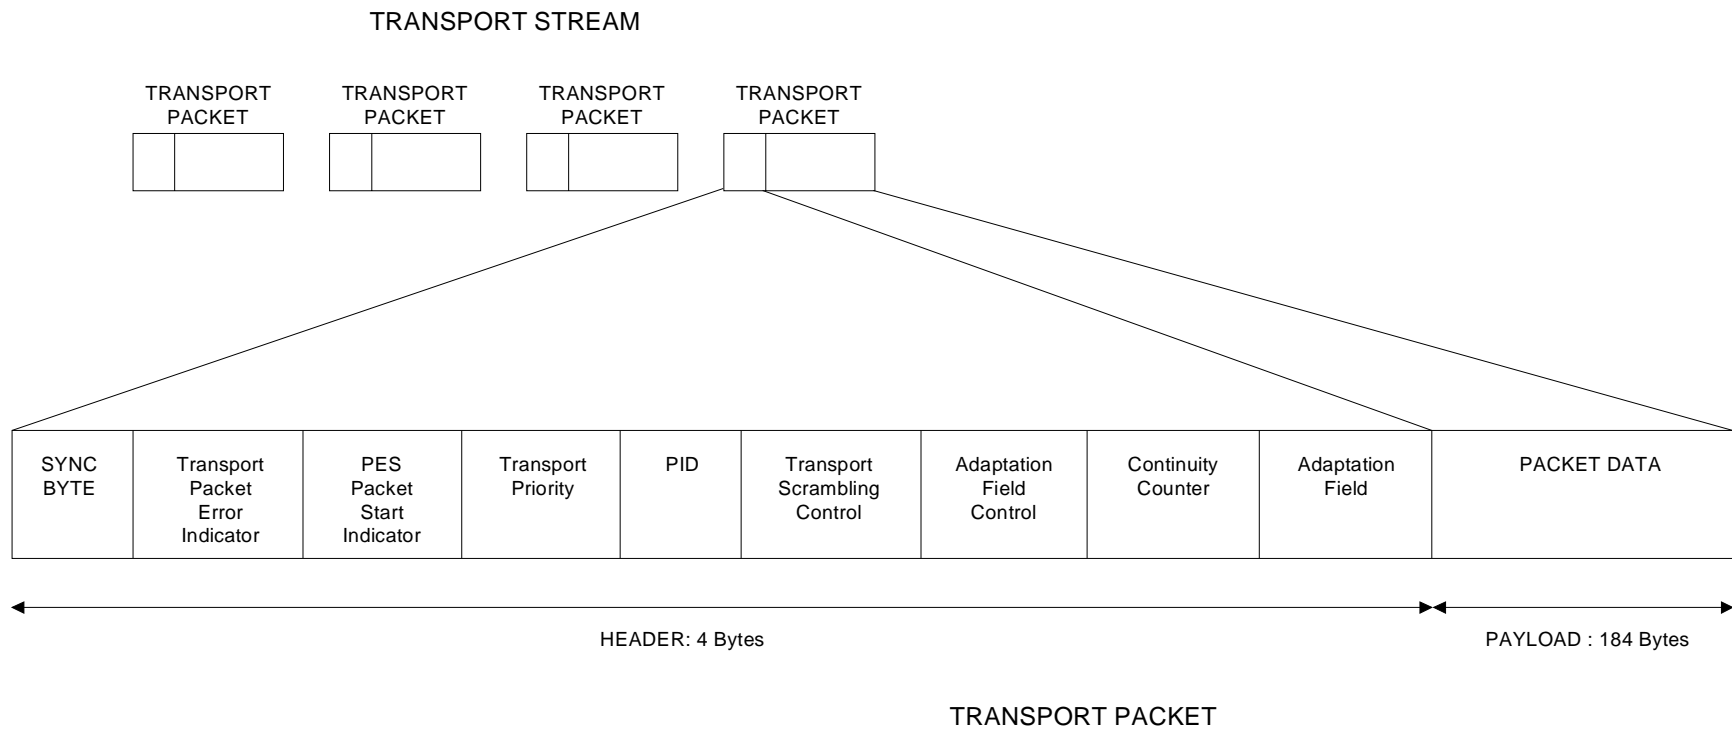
TRANSPORT STREAM

TRANSPORT PACKET

TRANSPORT PACKET

TRANSPORT PACKET

TRANSPORT PACKET

| SYNC BYTE | Transport Packet Error Indicator | PES Packet Start Indicator | Transport Priority | PID | Transport Scrambling Control | Adaptation Field Control | Continuity Counter | Adaptation Field | PACKET DATA |
|---|---|---|---|---|---|---|---|---|---|

HEADER: 4 Bytes

PAYLOAD : 184 Bytes

TRANSPORT PACKET